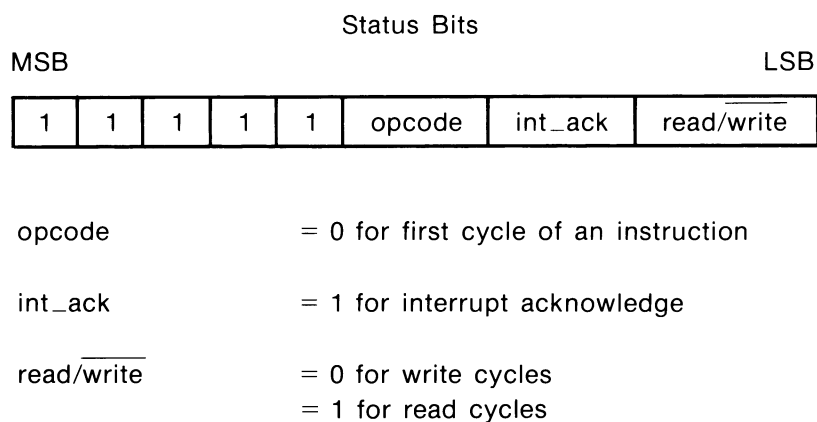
Status Bits

MSB

LSB

| 1 | 1 | 1 | 1 | 1 | opcode | int_ack | read/$\overline{\text{write}}$ |
|---|---|---|---|---|---|---|---|

opcode = 0 for first cycle of an instruction

int_ack = 1 for interrupt acknowledge

read/$\overline{\text{write}}$ = 0 for write cycles
= 1 for read cycles